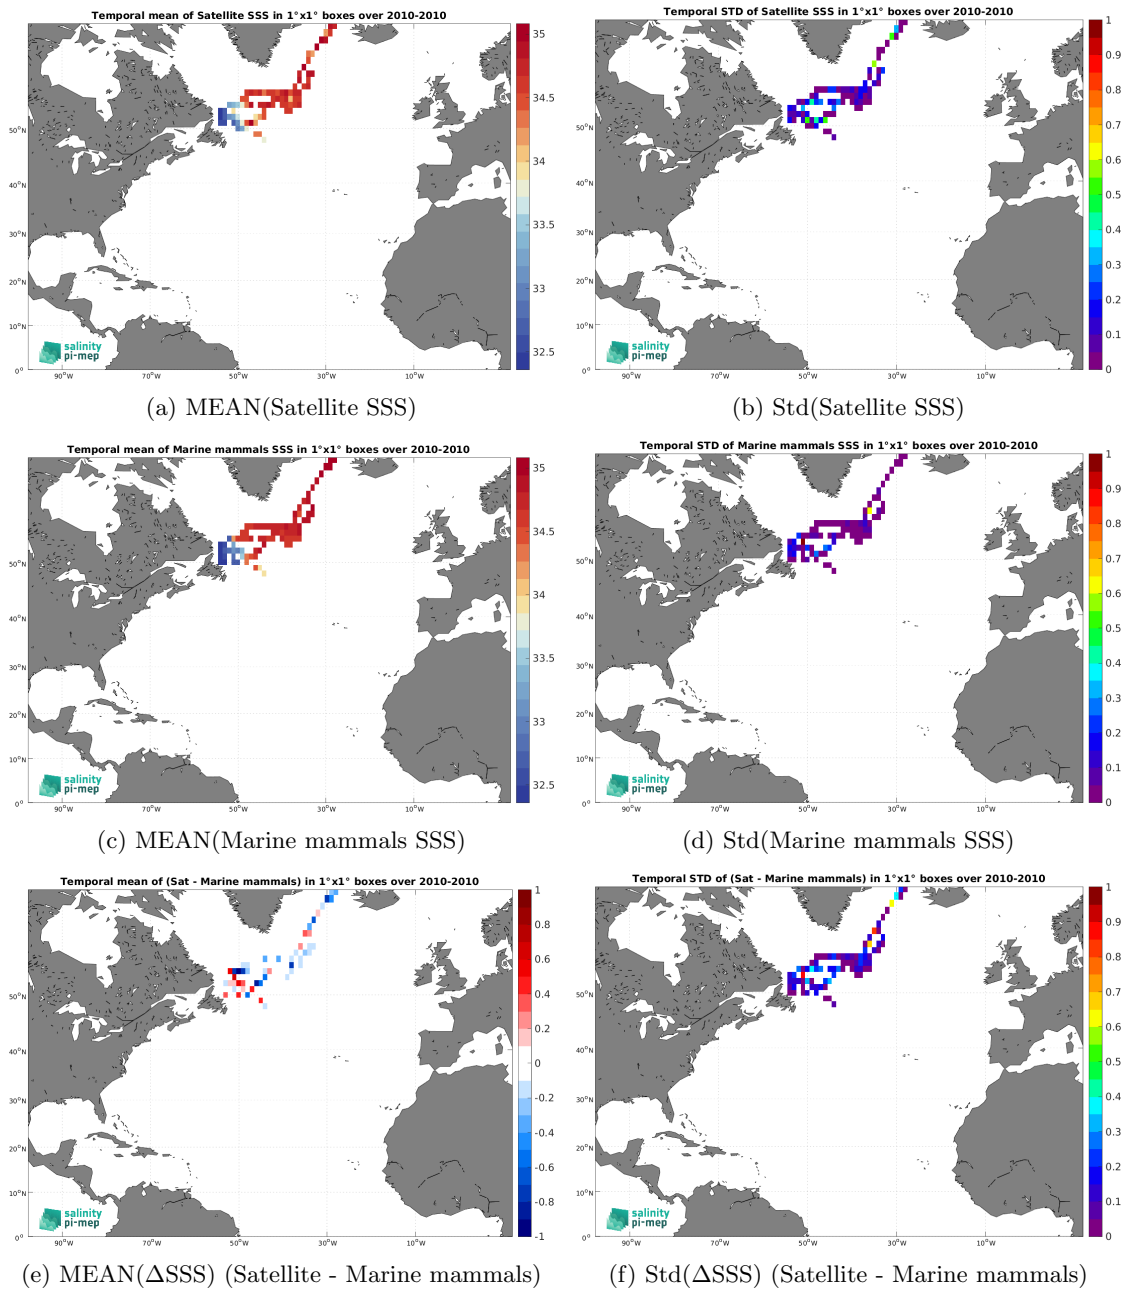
Temporal mean of Satellite SSS in 1°x1° boxes over 2010-2010

35
34.5
34
33.5
33
32.5

50°N
40°N
30°N
20°N
10°N
0°
90°W
70°W
50°W
30°W
10°W

salinity pi-mep

(a) MEAN(Satellite SSS)

Temporal STD of Satellite SSS in 1°x1° boxes over 2010-2010

1
0.9
0.8
0.7
0.6
0.5
0.4
0.3
0.2
0.1
0

50°N
40°N
30°N
20°N
10°N
0°
90°W
70°W
50°W
30°W
10°W

salinity pi-mep

(b) Std(Satellite SSS)

Temporal mean of Marine mammals SSS in 1°x1° boxes over 2010-2010

35
34.5
34
33.5
33
32.5

50°N
40°N
30°N
20°N
10°N
0°
90°W
70°W
50°W
30°W
10°W

salinity pi-mep

(c) MEAN(Marine mammals SSS)

Temporal STD of Marine mammals SSS in 1°x1° boxes over 2010-2010

1
0.9
0.8
0.7
0.6
0.5
0.4
0.3
0.2
0.1
0

50°N
40°N
30°N
20°N
10°N
0°
90°W
70°W
50°W
30°W
10°W

salinity pi-mep

(d) Std(Marine mammals SSS)

Temporal mean of (Sat - Marine mammals) in 1°x1° boxes over 2010-2010

1
0.8
0.6
0.4
0.2
0
-0.2
-0.4
-0.6
-0.8
-1

50°N
40°N
30°N
20°N
10°N
0°
90°W
70°W
50°W
30°W
10°W

salinity pi-mep

(e) MEAN($\Delta$SSS) (Satellite - Marine mammals)

Temporal STD of (Sat - Marine mammals) in 1°x1° boxes over 2010-2010

1
0.9
0.8
0.7
0.6
0.5
0.4
0.3
0.2
0.1
0

50°N
40°N
30°N
20°N
10°N
0°
90°W
70°W
50°W
30°W
10°W

salinity pi-mep

(f) Std($\Delta$SSS) (Satellite - Marine mammals)